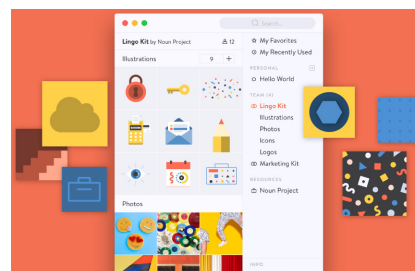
Search...

Lingo Kit by Noun Project
12

Illustrations
9
+

Photos

My Favorites
My Recently Used

PERSONAL
Hello World

TEAM (4)
Lingo Kit
Illustrations
Photos
Icons
Logos
Marketing Kit

RESOURCES
Noun Project

INFO